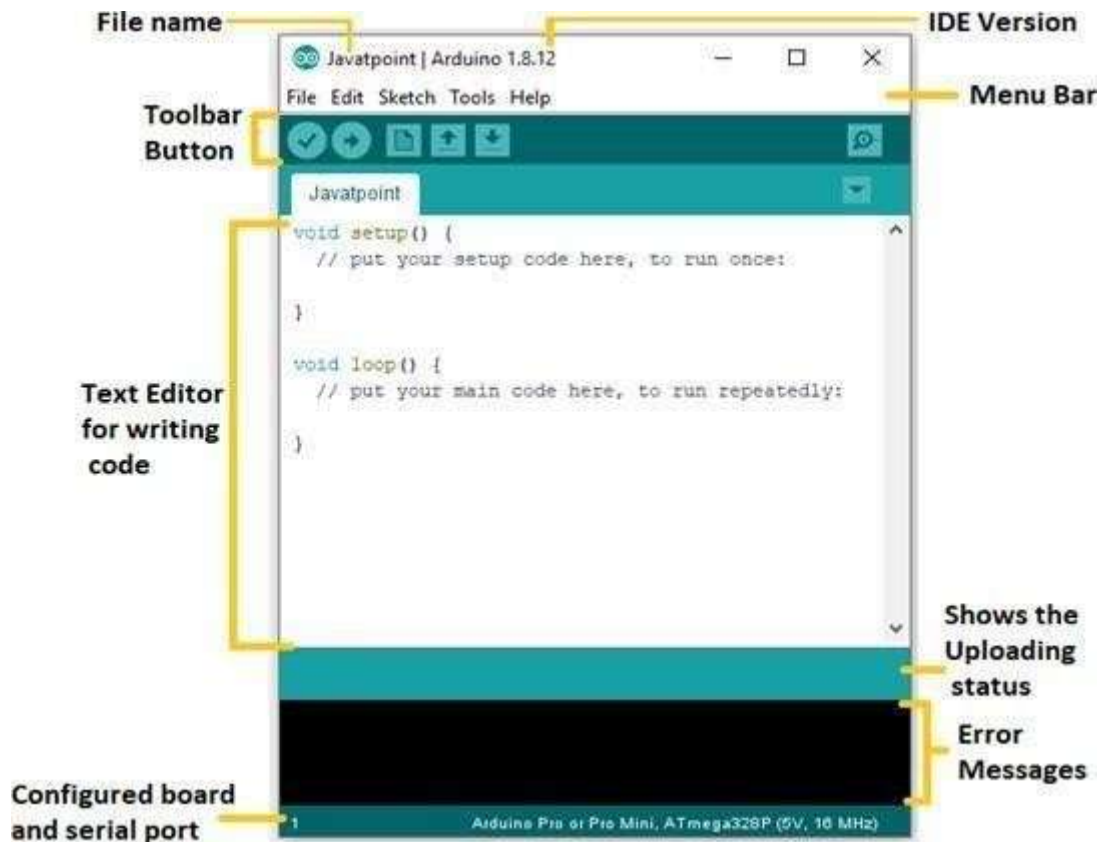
File name

IDE Version

Javatpoint | Arduino 1.8.12

File Edit Sketch Tools Help

Menu Bar

Toolbar Button

Javatpoint

void setup() {
  // put your setup code here, to run once:

}

void loop() {
  // put your main code here, to run repeatedly:

}

Text Editor for writing code

Shows the Uploading status

Error Messages

Configured board and serial port

1

Arduino Pro or Pro Mini, ATmega328P (5V, 16 MHz)